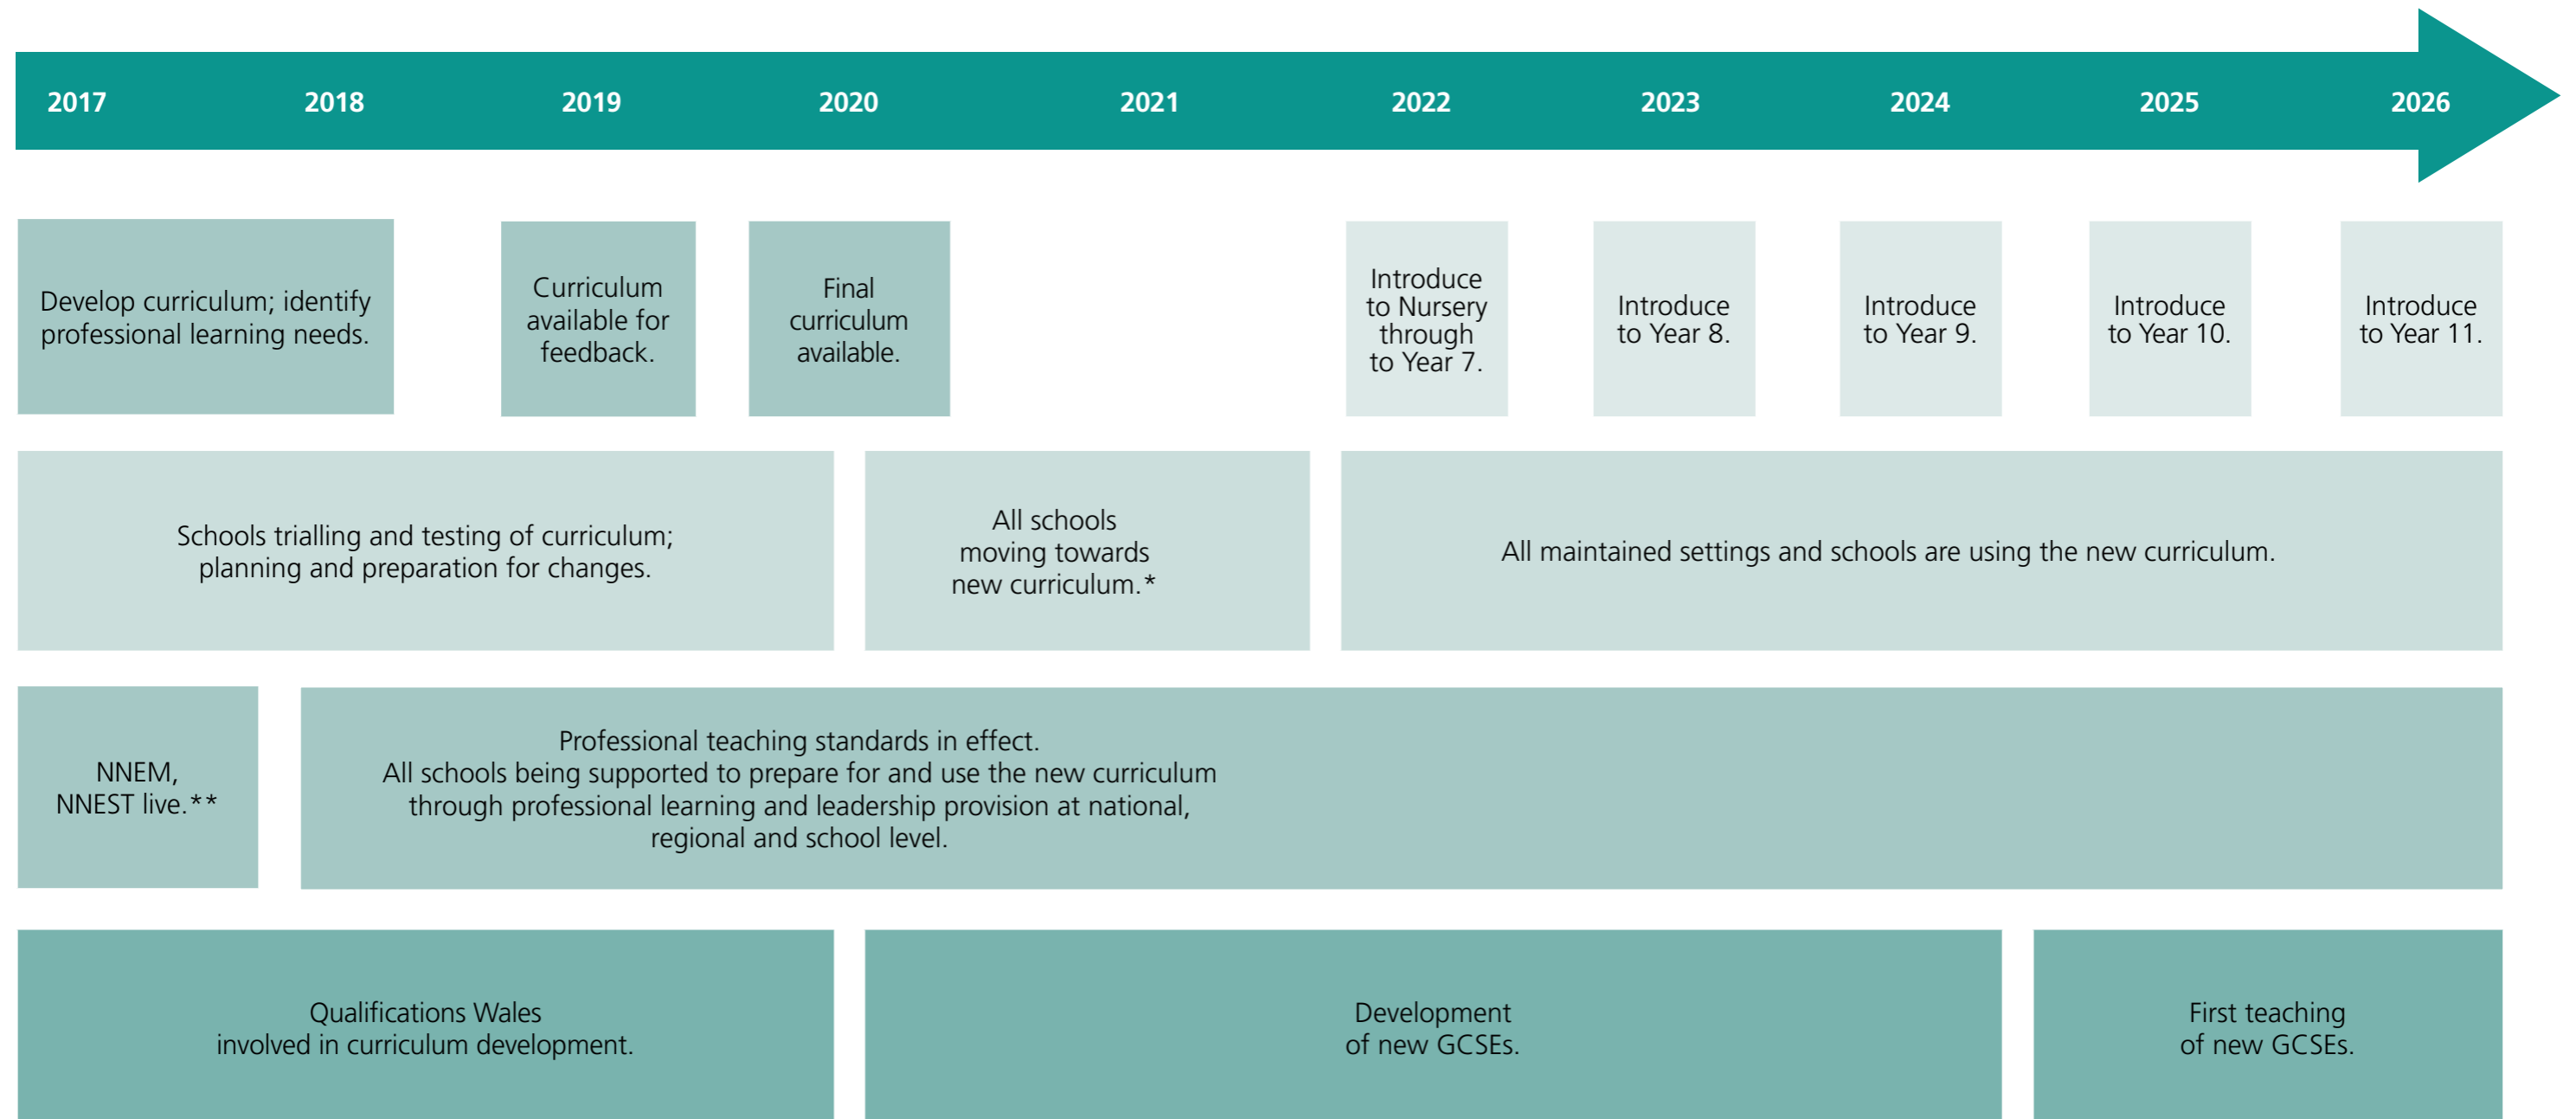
2017 2018 2019 2020 2021 2022 2023 2024 2025 2026

Develop curriculum; identify professional learning needs.

Curriculum available for feedback.

Final curriculum available.

Introduce to Nursery through to Year 7.

Introduce to Year 8.

Introduce to Year 9.

Introduce to Year 10.

Introduce to Year 11.

Schools trialling and testing of curriculum; planning and preparation for changes.

All schools moving towards new curriculum.*

All maintained settings and schools are using the new curriculum.

NNEM, NNEST live.**

Professional teaching standards in effect.
All schools being supported to prepare for and use the new curriculum through professional learning and leadership provision at national, regional and school level.

Qualifications Wales involved in curriculum development.

Development of new GCSEs.

First teaching of new GCSEs.